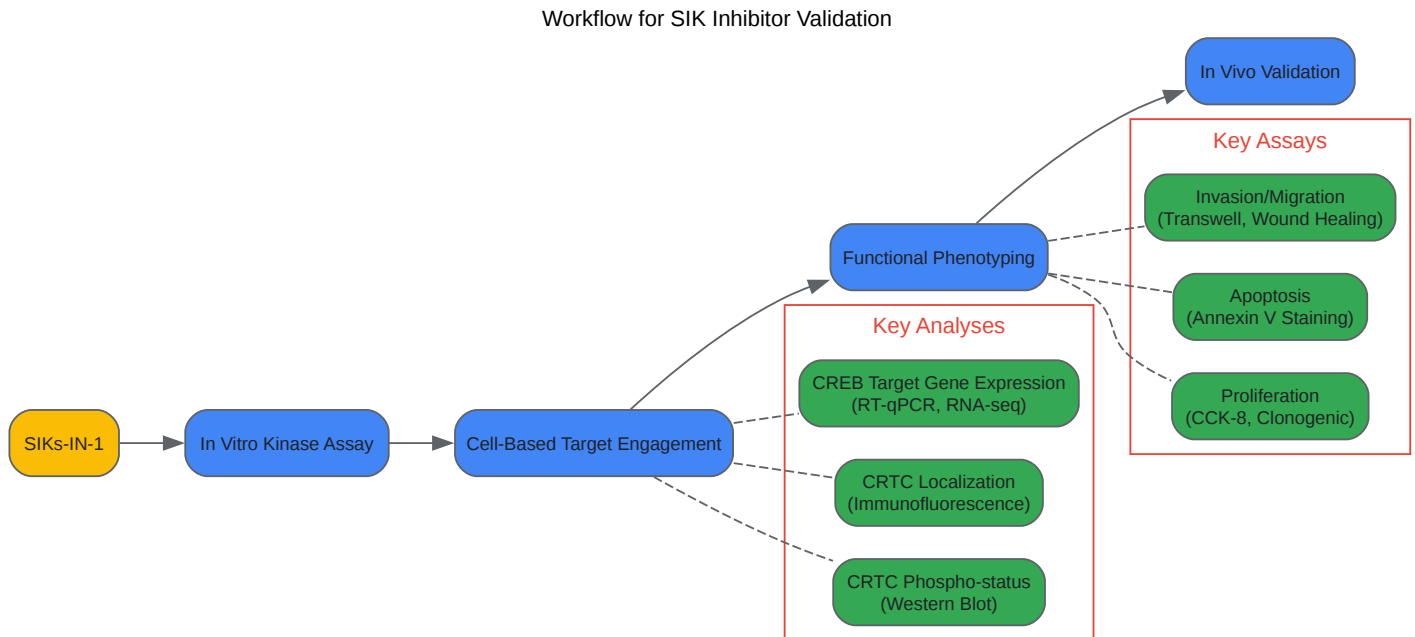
Workflow for SIK Inhibitor Validation

SIKs-IN-1

In Vitro Kinase Assay

Cell-Based Target Engagement

Functional Phenotyping

In Vivo Validation

Key Assays

Invasion/Migration (Transwell, Wound Healing)

Apoptosis (Annexin V Staining)

Proliferation (CCK-8, Clonogenic)

Key Analyses

CREB Target Gene Expression (RT-qPCR, RNA-seq)

CRTC Localization (Immunofluorescence)

CRTC Phospho-status (Western Blot)